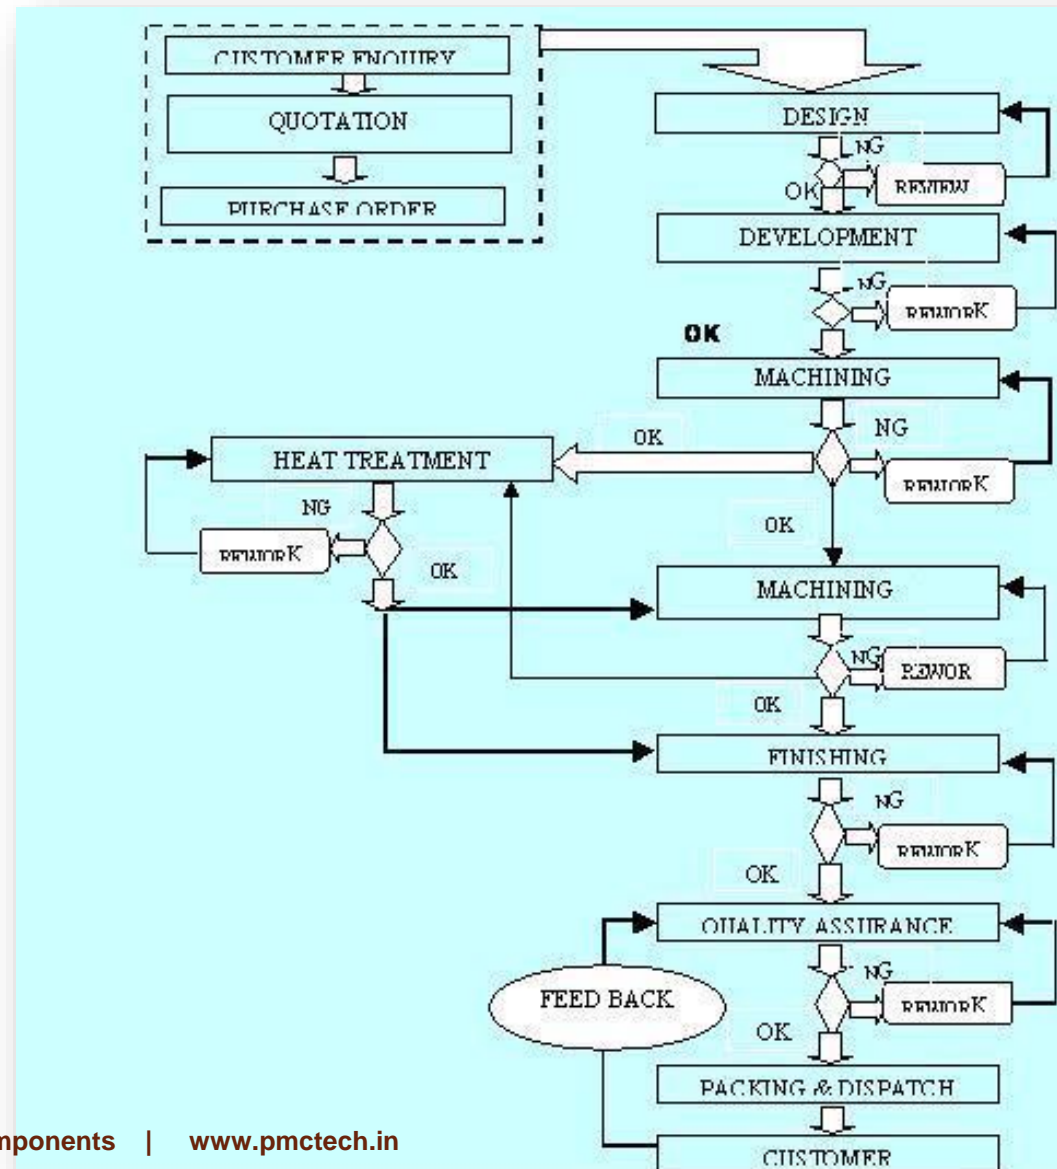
CUSTOMER ENQUIRY

QUOTATION

PURCHASE ORDER

DESIGN

NG

OK

REVIEW

DEVELOPMENT

NG

REWORK

OK

MACHINING

OK

NG

HEAT TREATMENT

REWORK

NG

OK

REWORK

OK

MACHINING

NG

REWOR

OK

FINISHING

NG

REWORK

OK

QUALITY ASSURANCE

FEED BACK

NG

REWORK

OK

PACKING & DISPATCH

CUSTOMER

mponents | www.pmctech.in